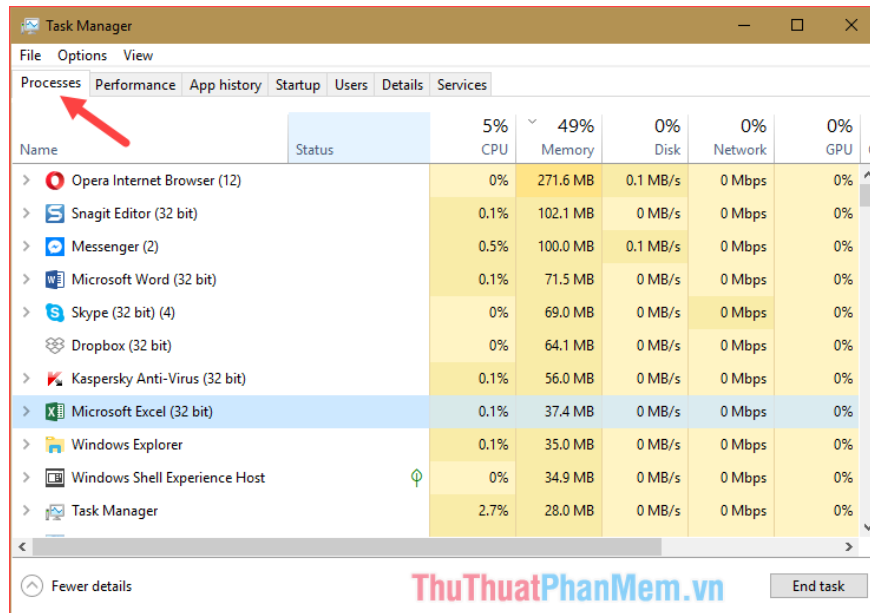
Task Manager

File Options View

Processes Performance App history Startup Users Details Services

| Name | Status | 5% CPU | 49% Memory | 0% Disk | 0% Network | 0% GPU |
|---|---|---|---|---|---|---|
| Opera Internet Browser (12) | | 0% | 271.6 MB | 0.1 MB/s | 0 Mbps | 0% |
| Snagit Editor (32 bit) | | 0.1% | 102.1 MB | 0 MB/s | 0 Mbps | 0% |
| Messenger (2) | | 0.5% | 100.0 MB | 0.1 MB/s | 0 Mbps | 0% |
| Microsoft Word (32 bit) | | 0.1% | 71.5 MB | 0 MB/s | 0 Mbps | 0% |
| Skype (32 bit) (4) | | 0% | 69.0 MB | 0 MB/s | 0 Mbps | 0% |
| Dropbox (32 bit) | | 0% | 64.1 MB | 0 MB/s | 0 Mbps | 0% |
| Kaspersky Anti-Virus (32 bit) | | 0.1% | 56.0 MB | 0 MB/s | 0 Mbps | 0% |
| Microsoft Excel (32 bit) | | 0.1% | 37.4 MB | 0 MB/s | 0 Mbps | 0% |
| Windows Explorer | | 0.1% | 35.0 MB | 0 MB/s | 0 Mbps | 0% |
| Windows Shell Experience Host | | 0% | 34.9 MB | 0 MB/s | 0 Mbps | 0% |
| Task Manager | | 2.7% | 28.0 MB | 0 MB/s | 0 Mbps | 0% |

Fewer details

ThuThuatPhanMem.vn

End task